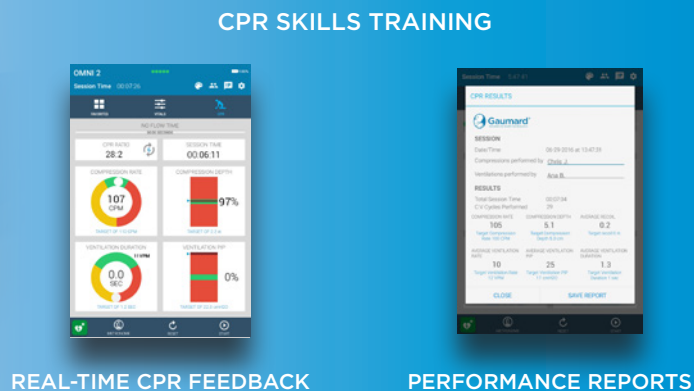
CPR SKILLS TRAINING

OMNI 2

Session Time 00:07:26

FAVORITES VITALS CPR

NO FLOW TIME

CPR RATIO 28:2

SESSION TIME 00:06:11

COMPRESSION RATE

107 CPM

TARGET OF 110 BPM

COMPRESSION DEPTH

97%

VENTILATION DURATION

0.0 SEC

VENTILATION PIP

0%

REAL-TIME CPR FEEDBACK

Session Time

CPR RESULTS

Gaumard

SESSION

Date/Time

Compressions performed by

Ventilations performed by

RESULTS

Total Session Time

C:V Cycles Performed

COMPRESSION RATE 105

COMPRESSION DEPTH 5.1

AVERAGE RECOIL 0.2

AVERAGE VENTILATION RATE 10

AVERAGE VENTILATION PIP 25

AVERAGE VENTILATION DURATION 1.3

CLOSE

SAVE REPORT

PERFORMANCE REPORTS